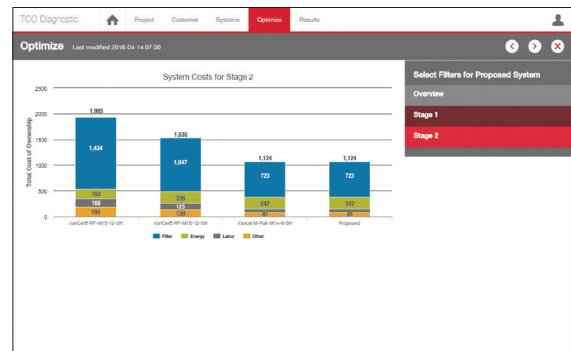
TCO Diagnostic Project Customer Systems Optimize Results

Optimize Last modified 2016 04 14 07:00

System Costs for Stage 2

Total Cost of Ownership

2500
2000
1500
1000
500
0

1,985
1,434
183
168
190

1,535
1,047
225
123
139

1,124
723
247
81

1,124
723
247
81

VariCel® RF-M15-12-SH
VariCel® RF-M15-12-SH
VariCel M-Pak-M14-6-SH
Proposed

Filter Energy Labor Other

Select Filters for Proposed System

Overview

Stage 1

Stage 2